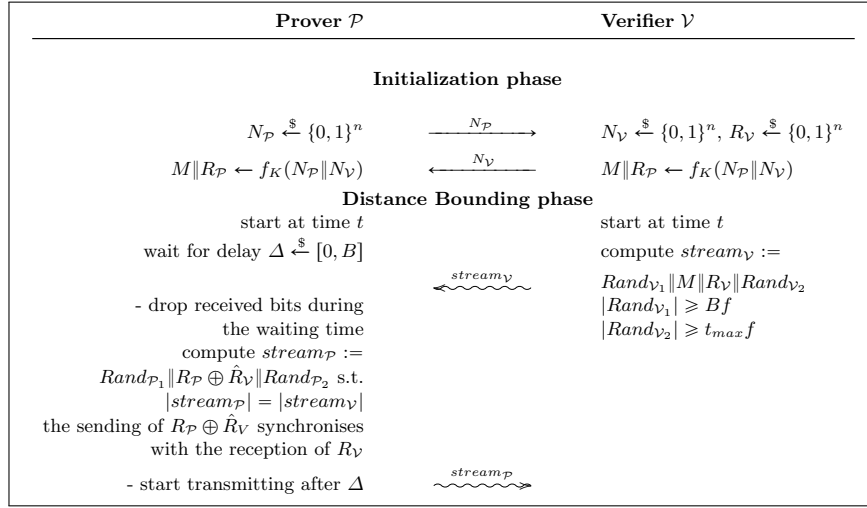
| Prover $\mathcal{P}$ | | Verifier $\mathcal{V}$ |
|---|---|---|
| | Initialization phase | |
| $N_{\mathcal{P}} \xleftarrow{\$} \{0,1\}^n$ | $\xrightarrow{N_{\mathcal{P}}}$ | $N_{\mathcal{V}} \xleftarrow{\$} \{0,1\}^n$, $R_{\mathcal{V}} \xleftarrow{\$} \{0,1\}^n$ |
| $M \| R_{\mathcal{P}} \leftarrow f_K(N_{\mathcal{P}} \| N_{\mathcal{V}})$ | $\xleftarrow{N_{\mathcal{V}}}$ | $M \| R_{\mathcal{P}} \leftarrow f_K(N_{\mathcal{P}} \| N_{\mathcal{V}})$ |
| | Distance Bounding phase | |
| start at time $t$ | | start at time $t$ |
| wait for delay $\Delta \xleftarrow{\$} [0, B]$ | | compute $stream_{\mathcal{V}} :=$ |
| | $\xleftarrow{stream_{\mathcal{V}}}$ | $Rand_{\mathcal{V}_1} \| M \| R_{\mathcal{V}} \| Rand_{\mathcal{V}_2}$ |
| - drop received bits during the waiting time | | $\lvert Rand_{\mathcal{V}_1} \rvert \geqslant Bf$ |
| compute $stream_{\mathcal{P}} :=$ | | $\lvert Rand_{\mathcal{V}_2} \rvert \geqslant t_{max} f$ |
| $Rand_{\mathcal{P}_1} \| R_{\mathcal{P}} \oplus \hat{R}_{\mathcal{V}} \| Rand_{\mathcal{P}_2}$ s.t. | | |
| $\lvert stream_{\mathcal{P}} \rvert = \lvert stream_{\mathcal{V}} \rvert$ | | |
| the sending of $R_{\mathcal{P}} \oplus \hat{R}_V$ synchronises with the reception of $R_{\mathcal{V}}$ | | |
| - start transmitting after $\Delta$ | $\xrightarrow{stream_{\mathcal{P}}}$ | |